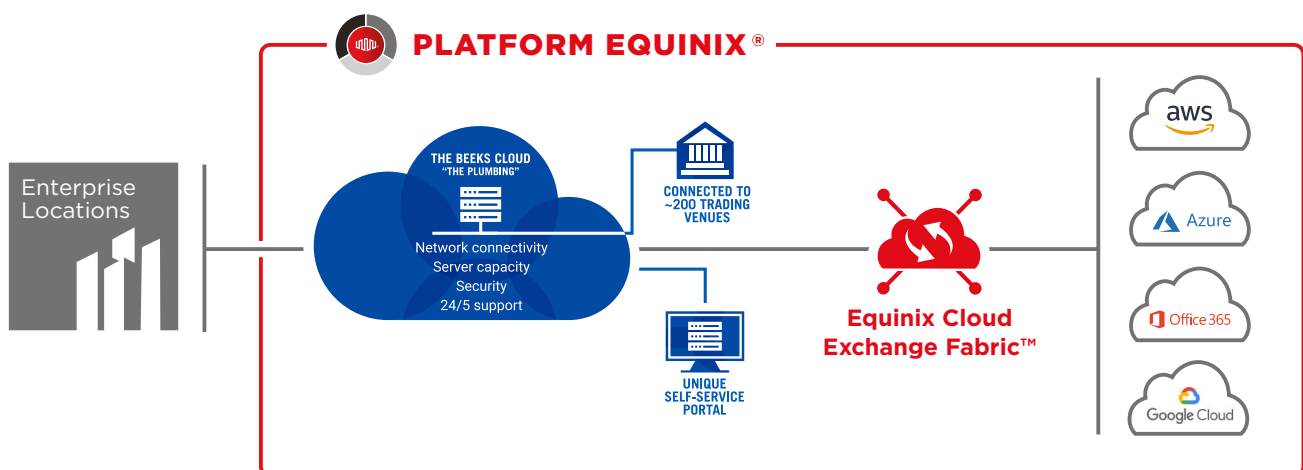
PLATFORM EQUINIX®

Enterprise Locations

THE BEEKS CLOUD
"THE PLUMBING"

Network connectivity
Server capacity
Security
24/5 support

CONNECTED TO ~200 TRADING VENUES

UNIQUE SELF-SERVICE PORTAL

Equinix Cloud Exchange Fabric™

aws

Azure

Office 365

Google Cloud